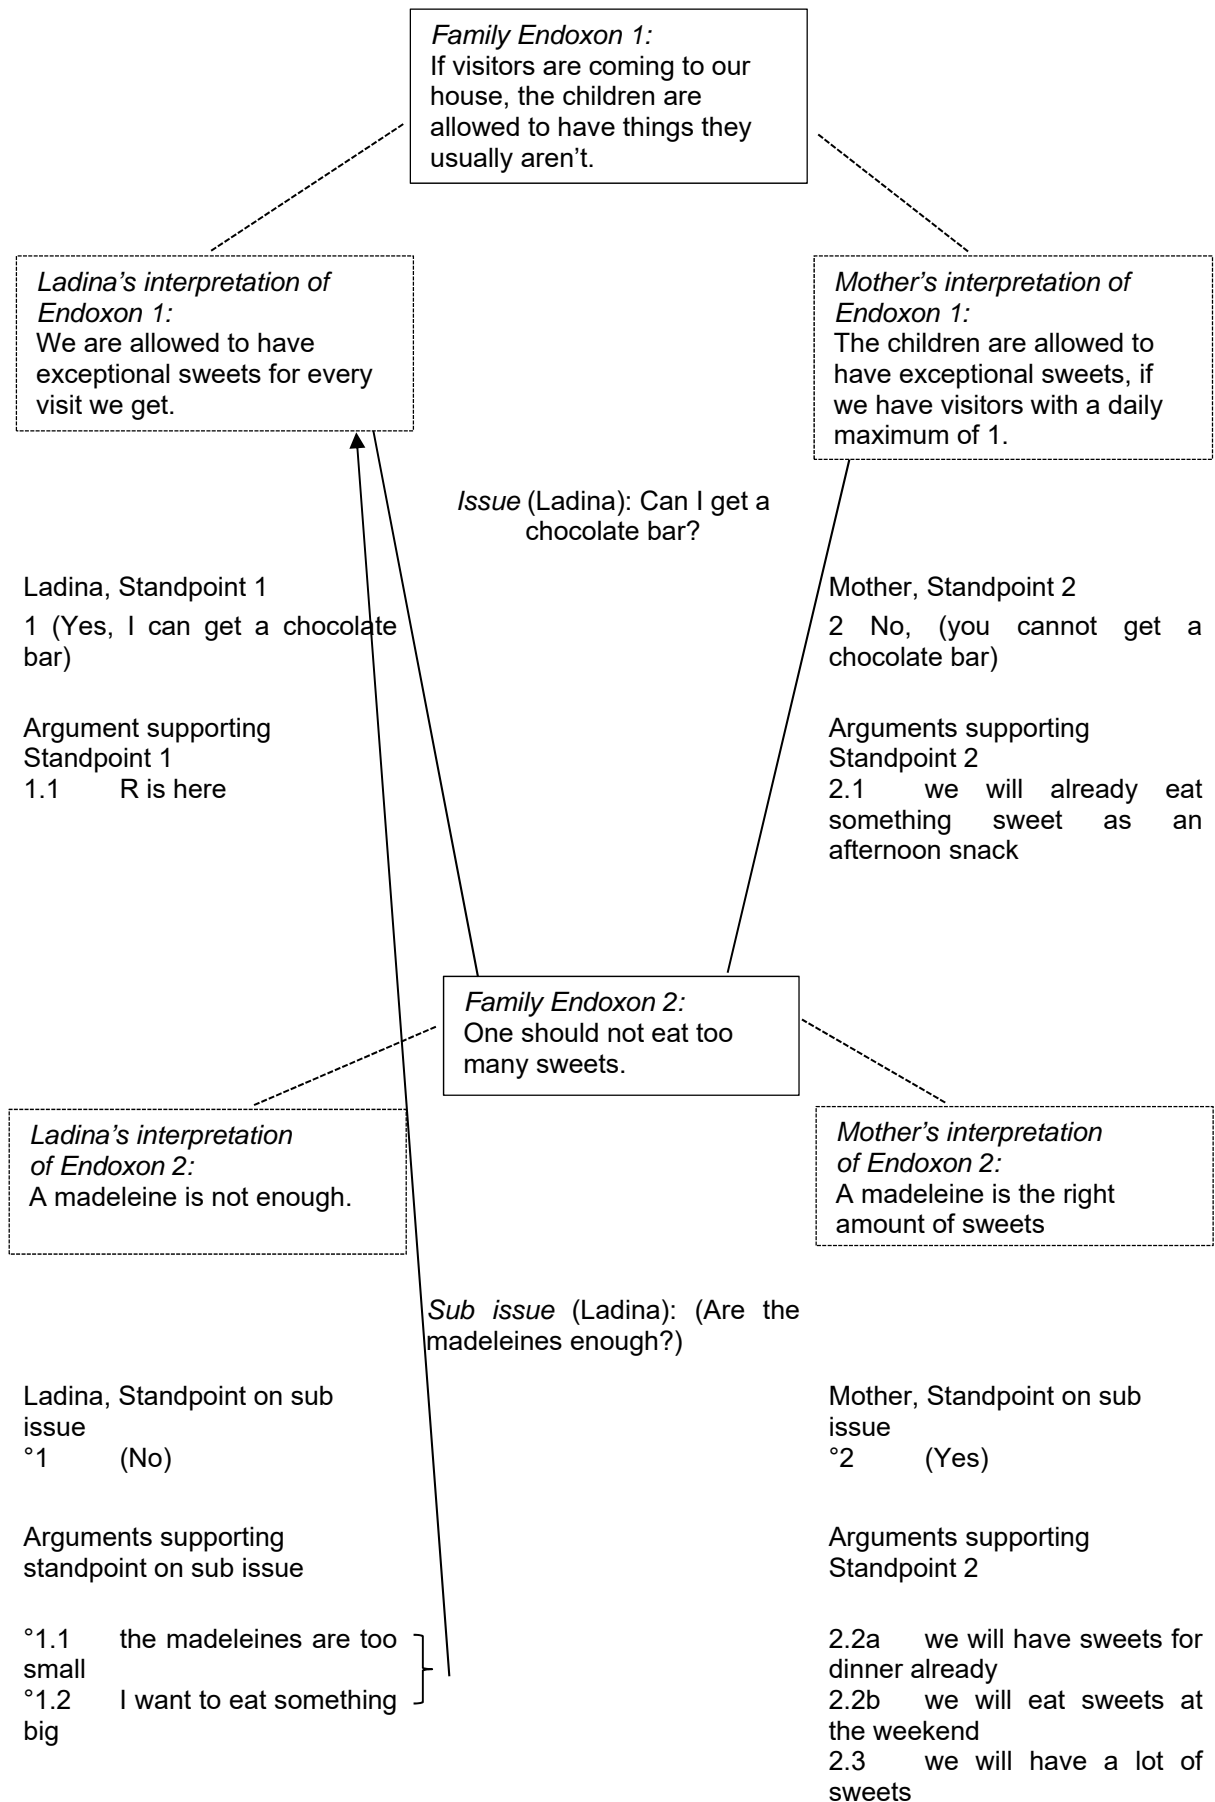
*Family Endoxon 1:*
If visitors are coming to our house, the children are allowed to have things they usually aren't.

*Ladina's interpretation of Endoxon 1:*
We are allowed to have exceptional sweets for every visit we get.

*Mother's interpretation of Endoxon 1:*
The children are allowed to have exceptional sweets, if we have visitors with a daily maximum of 1.

*Issue* (Ladina): Can I get a chocolate bar?

Ladina, Standpoint 1

1 (Yes, I can get a chocolate bar)

Argument supporting Standpoint 1
1.1 R is here

Mother, Standpoint 2

2 No, (you cannot get a chocolate bar)

Arguments supporting Standpoint 2
2.1 we will already eat something sweet as an afternoon snack

*Family Endoxon 2:*
One should not eat too many sweets.

*Ladina's interpretation of Endoxon 2:*
A madeleine is not enough.

*Mother's interpretation of Endoxon 2:*
A madeleine is the right amount of sweets

*Sub issue* (Ladina): (Are the madeleines enough?)

Ladina, Standpoint on sub issue
°1 (No)

Arguments supporting standpoint on sub issue

°1.1 the madeleines are too small
°1.2 I want to eat something big

Mother, Standpoint on sub issue
°2 (Yes)

Arguments supporting Standpoint 2

2.2a we will have sweets for dinner already
2.2b we will eat sweets at the weekend
2.3 we will have a lot of sweets